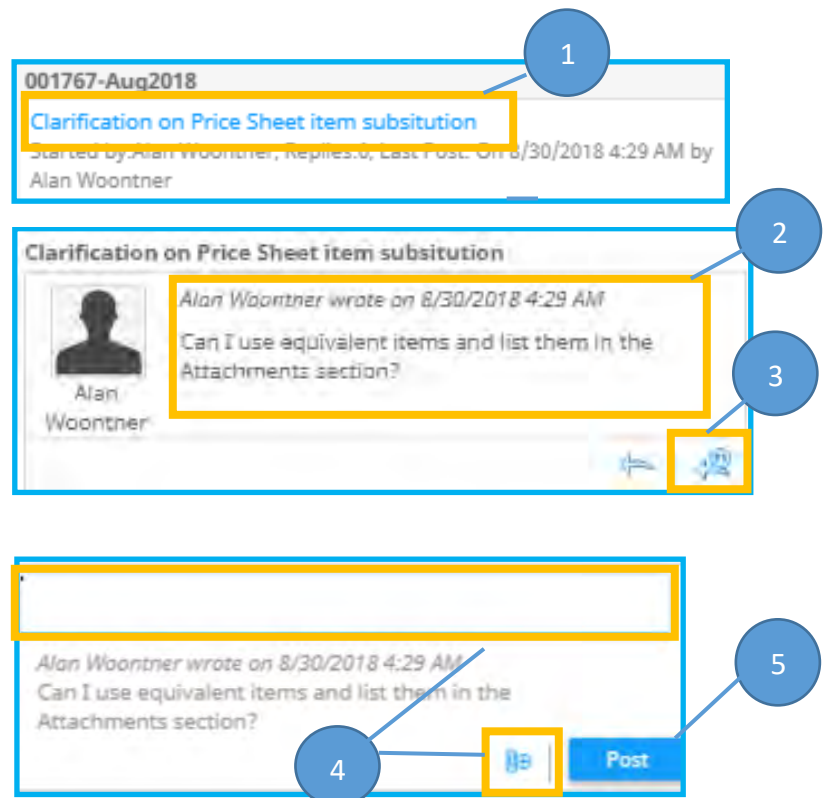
1

001767-Aug2018

Clarification on Price Sheet item subsitution

Started by:Alan Woontner; Replies:0; Last Post: On 8/30/2018 4:29 AM by Alan Woontner

2

Clarification on Price Sheet item subsitution

Alan Woontner wrote on 8/30/2018 4:29 AM

Can I use equivalent items and list them in the Attachments section?

Alan Woontner

3

5

Alan Woontner wrote on 8/30/2018 4:29 AM

Can I use equivalent items and list them in the Attachments section?

4

Post